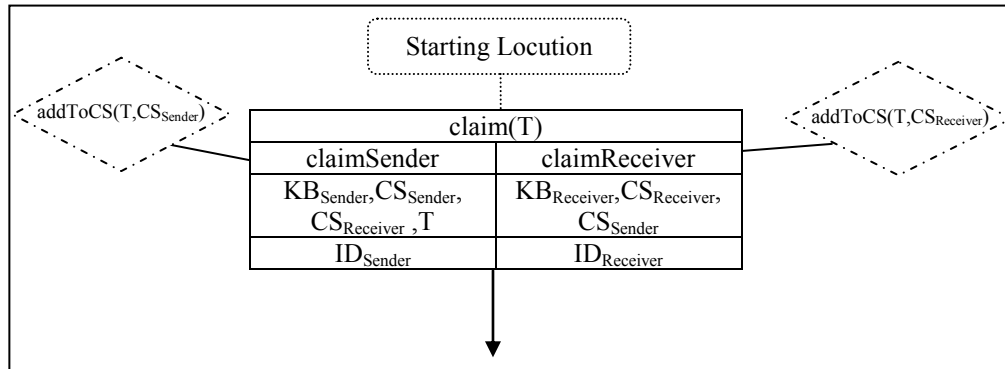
Starting Locution

addToCS(T,CS$_{Sender}$)

addToCS(T,CS$_{Receiver}$)

| claim(T) | |
|---|---|
| claimSender | claimReceiver |
| KB$_{Sender}$,CS$_{Sender}$, CS$_{Receiver}$ ,T | KB$_{Receiver}$,CS$_{Receiver}$, CS$_{Sender}$ |
| ID$_{Sender}$ | ID$_{Receiver}$ |